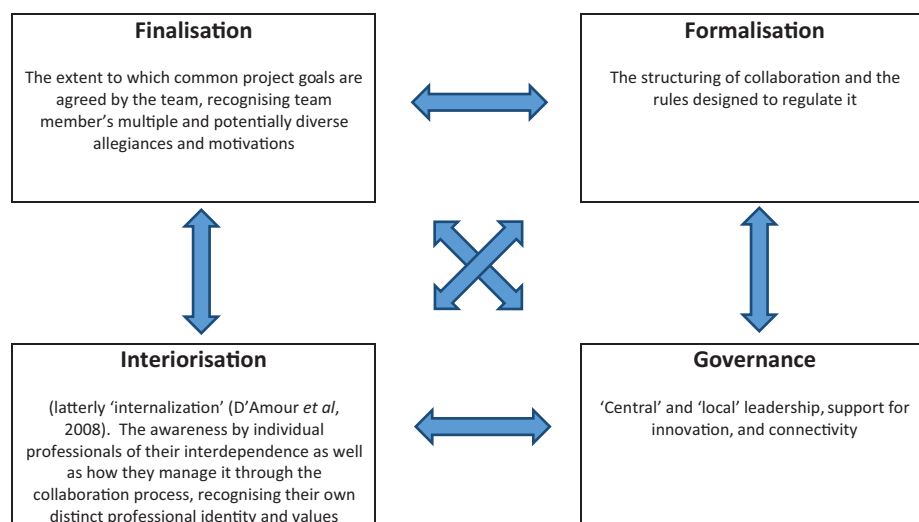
**Finalisation**

The extent to which common project goals are agreed by the team, recognising team member's multiple and potentially diverse allegiances and motivations

**Formalisation**

The structuring of collaboration and the rules designed to regulate it

**Interiorisation**

(latterly 'internalization' (D'Amour *et al*, 2008). The awareness by individual professionals of their interdependence as well as how they manage it through the collaboration process, recognising their own distinct professional identity and values

**Governance**

'Central' and 'local' leadership, support for innovation, and connectivity